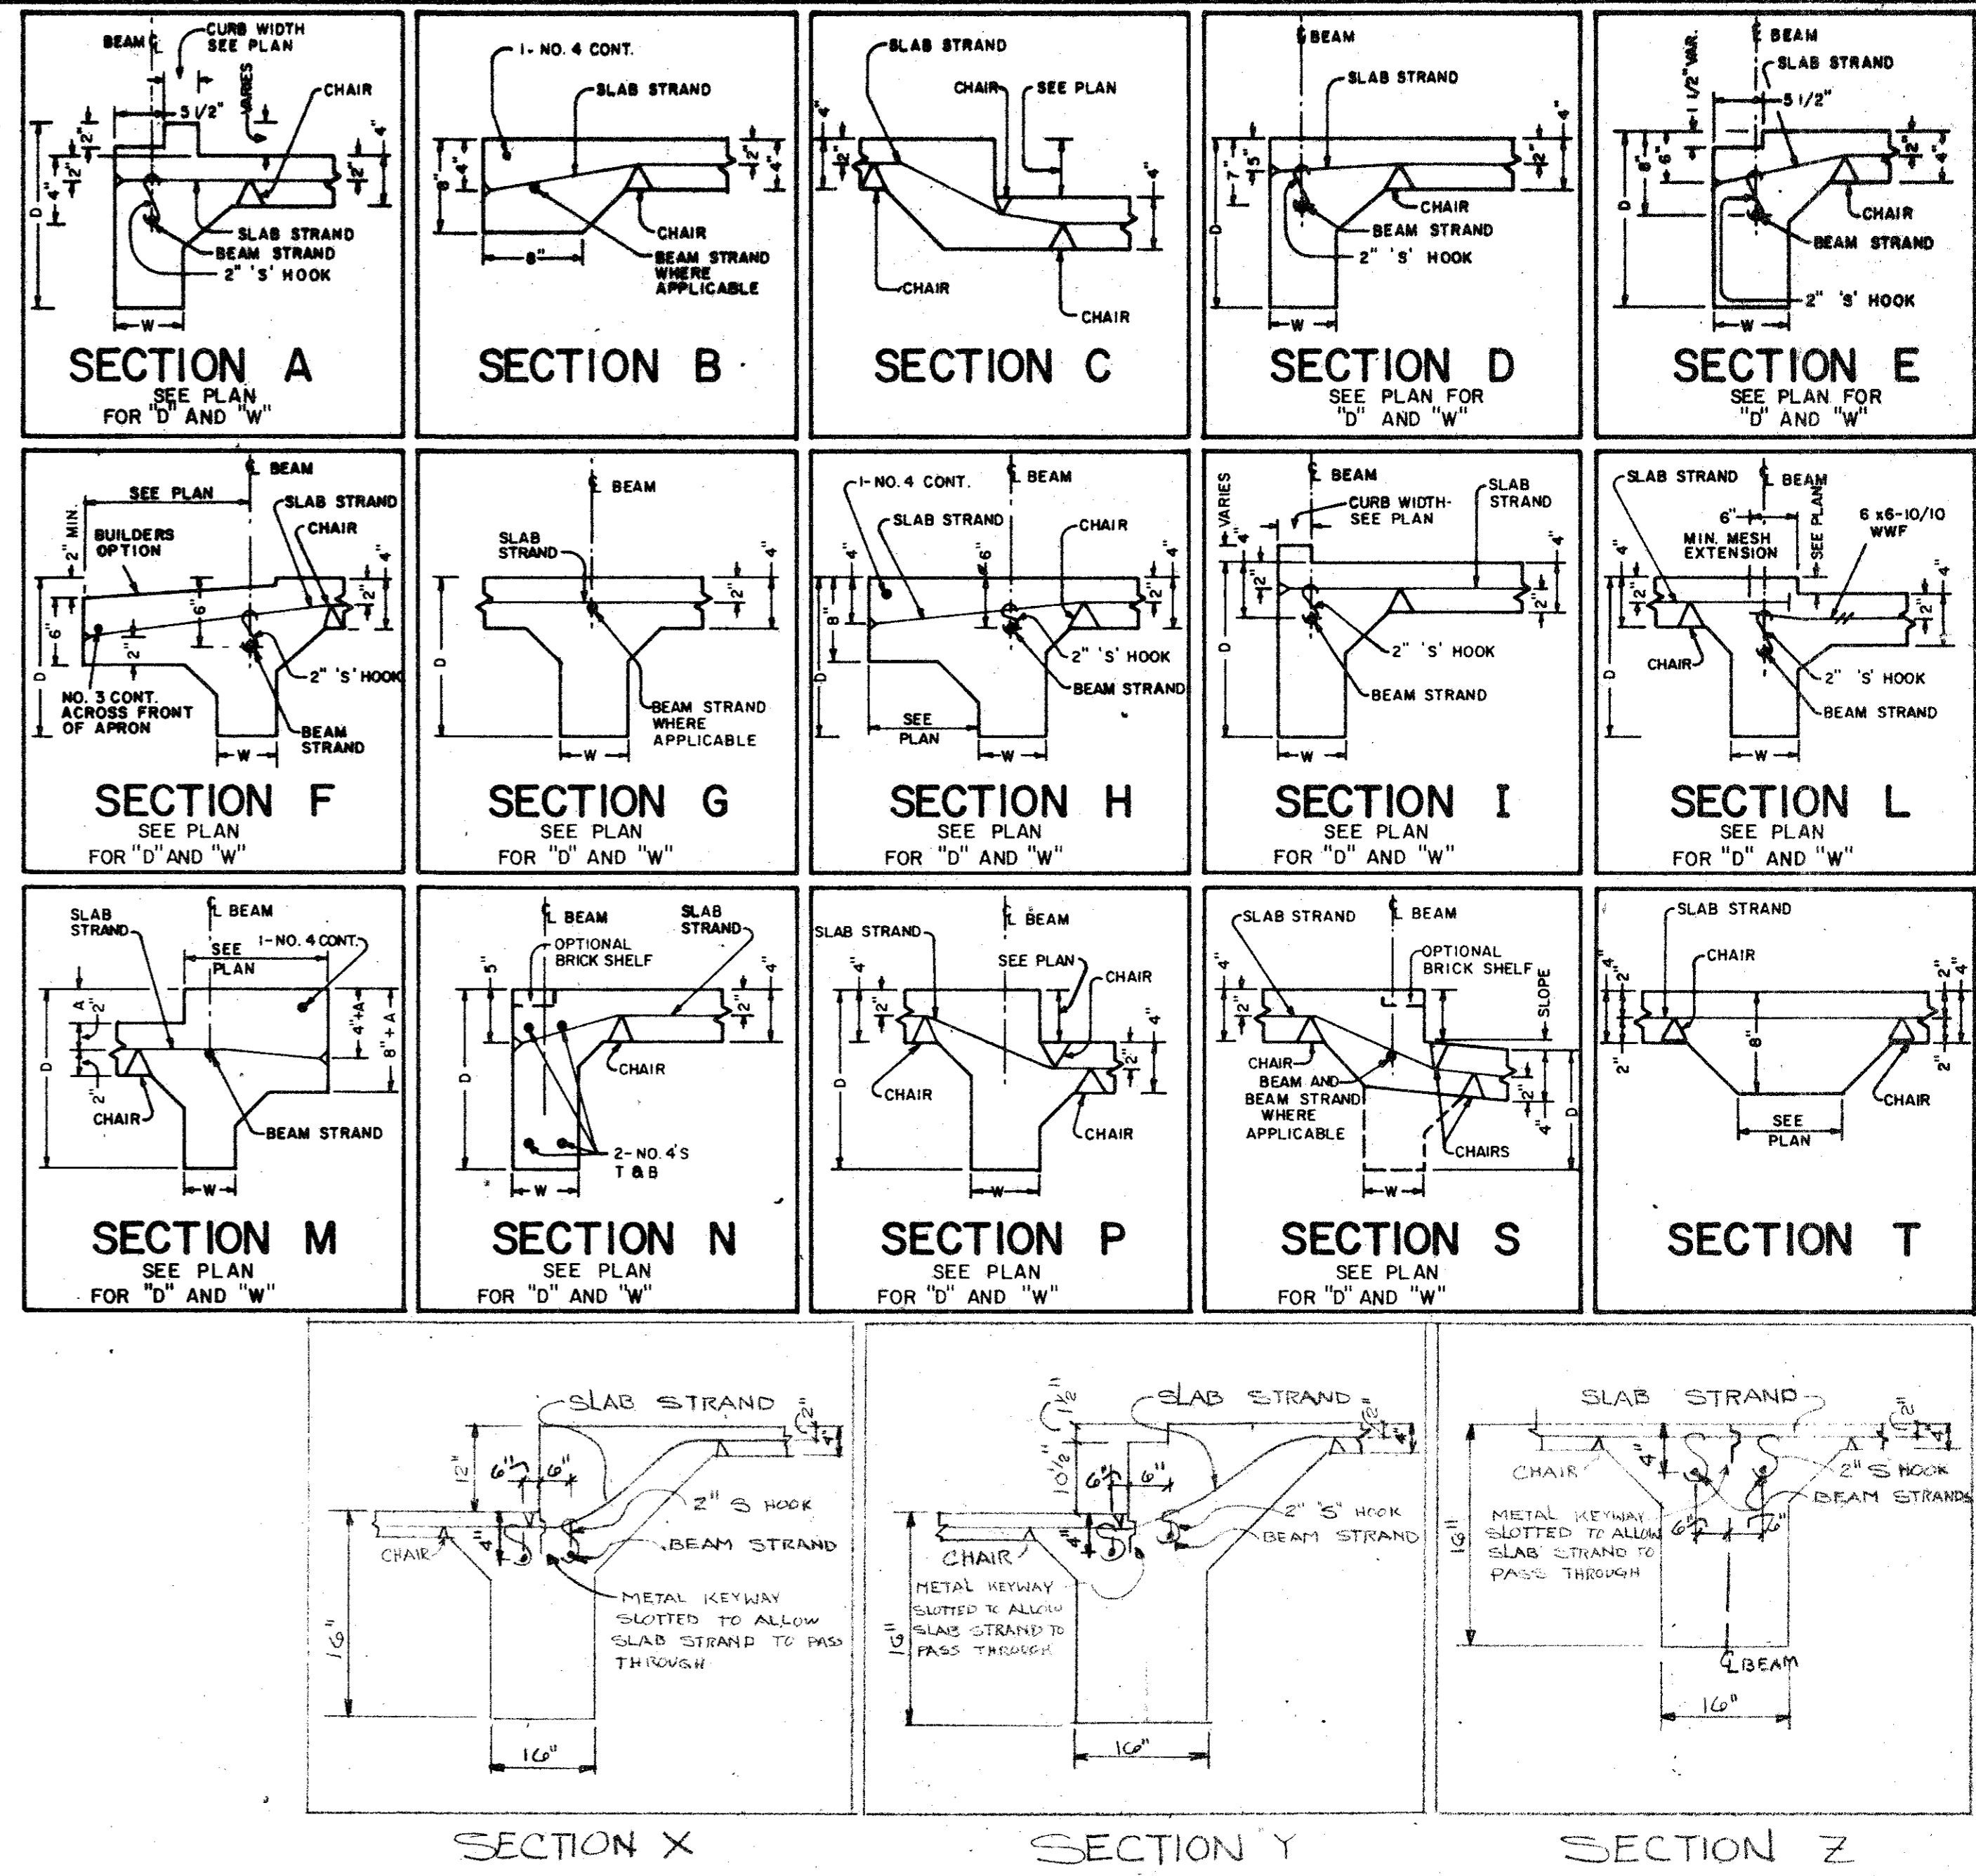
BEAM ℄
CURB WIDTH SEE PLAN
VARIES
5 1/2"
CHAIR
2"
2"
4"
2"
4"
D
SLAB STRAND
BEAM STRAND
2" 'S' HOOK
W
SECTION A
SEE PLAN FOR "D" AND "W"

1- NO. 4 CONT.
SLAB STRAND
8"
4"
2"
4"
CHAIR
BEAM STRAND WHERE APPLICABLE
8"
SECTION B

SLAB STRAND
CHAIR
SEE PLAN
4"
2"
4"
CHAIR
CHAIR
SECTION C

℄ BEAM
SLAB STRAND
7"
5"
2"
4"
D
CHAIR
BEAM STRAND
2" 'S' HOOK
W
SECTION D
SEE PLAN FOR "D" AND "W"

℄ BEAM
1 1/2" VAR.
SLAB STRAND
5 1/2"
8"
6"
2"
4"
D
CHAIR
BEAM STRAND
2" 'S' HOOK
W
SECTION E
SEE PLAN FOR "D" AND "W"

℄ BEAM
SEE PLAN
2" MIN.
BUILDERS OPTION
SLAB STRAND
CHAIR
4"
2"
6"
6"
2"
D
2" 'S' HOOK
NO. 3 CONT. ACROSS FRONT OF APRON
BEAM STRAND
W
SECTION F
SEE PLAN FOR "D" AND "W"

℄ BEAM
SLAB STRAND
4"
2"
D
BEAM STRAND WHERE APPLICABLE
W
SECTION G
SEE PLAN FOR "D" AND "W"

1- NO. 4 CONT.
℄ BEAM
SLAB STRAND
CHAIR
4"
8"
6"
2"
4"
D
2" 'S' HOOK
BEAM STRAND
SEE PLAN
W
SECTION H
SEE PLAN FOR "D" AND "W"

℄ BEAM
VARIES
CURB WIDTH- SEE PLAN
SLAB STRAND
4"
2"
2"
4"
D
2" 'S' HOOK
BEAM STRAND
W
SECTION I
SEE PLAN FOR "D" AND "W"

SLAB STRAND
℄ BEAM
SEE PLAN
6"
MIN. MESH EXTENSION
6 x6-10/10 WWF
4"
2"
2"
4"
D
CHAIR
2" 'S' HOOK
BEAM STRAND
W
SECTION L
SEE PLAN FOR "D" AND "W"

SLAB STRAND
℄ BEAM
SEE PLAN
1- NO. 4 CONT.
A
2"
2"
D
4"+A
8"+A
CHAIR
BEAM STRAND
W
SECTION M
SEE PLAN FOR "D" AND "W"

℄ BEAM
OPTIONAL BRICK SHELF
SLAB STRAND
5"
4"
2"
D
CHAIR
2- NO. 4'S T & B
W
SECTION N
SEE PLAN FOR "D" AND "W"

SLAB STRAND
℄ BEAM
SEE PLAN
CHAIR
4"
2"
4"
2"
D
CHAIR
CHAIR
W
SECTION P
SEE PLAN FOR "D" AND "W"

SLAB STRAND
℄ BEAM
OPTIONAL BRICK SHELF
SLOPE
4"
2"
CHAIR
BEAM AND BEAM STRAND WHERE APPLICABLE
2"
4"
D
CHAIRS
W
SECTION S
SEE PLAN FOR "D" AND "W"

SLAB STRAND
CHAIR
4"
2"
2"
4"
8"
2"
2"
CHAIR
SEE PLAN
SECTION T

SLAB STRAND
2"
4"
12"
6"
6"
2" S HOOK
BEAM STRAND
CHAIR
4"
16"
METAL KEYWAY SLOTTED TO ALLOW SLAB STRAND TO PASS THROUGH
16"
SECTION X

1 1/2"
SLAB STRAND
2"
4"
10 1/2"
6"
6"
2" "S" HOOK
BEAM STRAND
CHAIR
4"
METAL KEYWAY SLOTTED TO ALLOW SLAB STRAND TO PASS THROUGH
16"
16"
SECTION Y

SLAB STRAND
2"
4"
CHAIR
4"
2" S HOOK
BEAM STRANDS
METAL KEYWAY SLOTTED TO ALLOW SLAB STRAND TO PASS THROUGH
6"
6"
16"
℄ BEAM
16"
SECTION Z